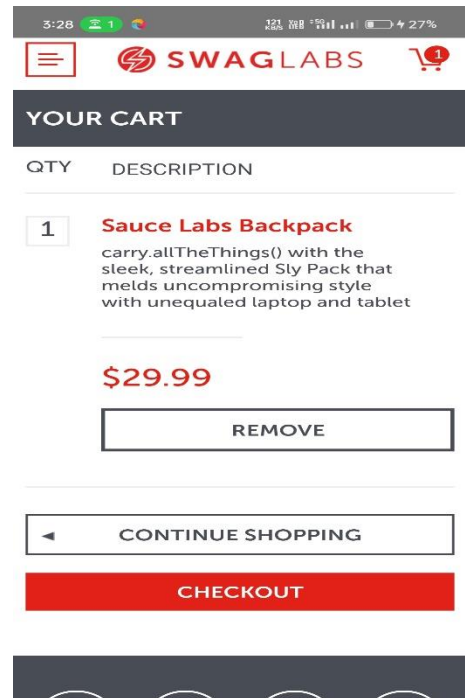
3:28 1 121 KB/S 27%

SWAGLABS 1

YOUR CART

QTY DESCRIPTION

1 Sauce Labs Backpack

carry.allTheThings() with the sleek, streamlined Sly Pack that melds uncompromising style with unequaled laptop and tablet

$29.99

REMOVE

◄ CONTINUE SHOPPING

CHECKOUT